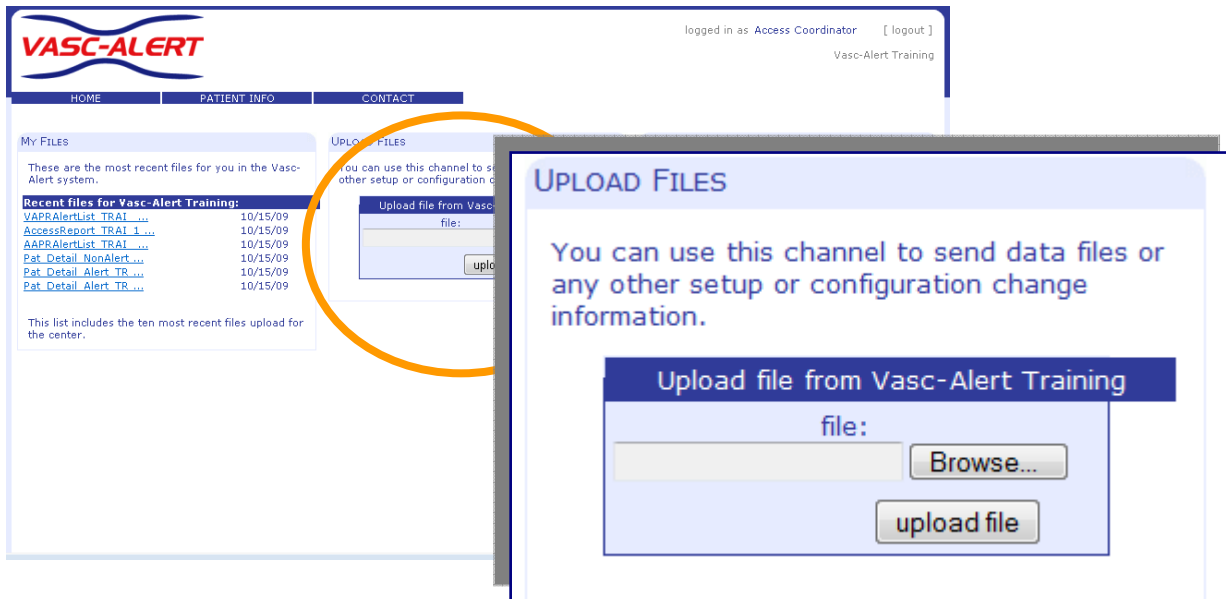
VASC-ALERT

logged in as Access Coordinator [ logout ]

Vasc-Alert Training

HOME PATIENT INFO CONTACT

My Files

These are the most recent files for you in the Vasc-Alert system.

Recent files for Vasc-Alert Training:

| | |
|---|---|
| VAPRAlertList_TRAI ... | 10/15/09 |
| AccessReport_TRAI_1 ... | 10/15/09 |
| AAPRAlertList_TRAI ... | 10/15/09 |
| Pat_Detail_NonAlert ... | 10/15/09 |
| Pat_Detail_Alert_TR ... | 10/15/09 |
| Pat_Detail_Alert_TR ... | 10/15/09 |

This list includes the ten most recent files upload for the center.

Upload Files

You can use this channel to send data files or any other setup or configuration change information.

Upload file from Vasc-Alert Training

file:

Browse...

upload file